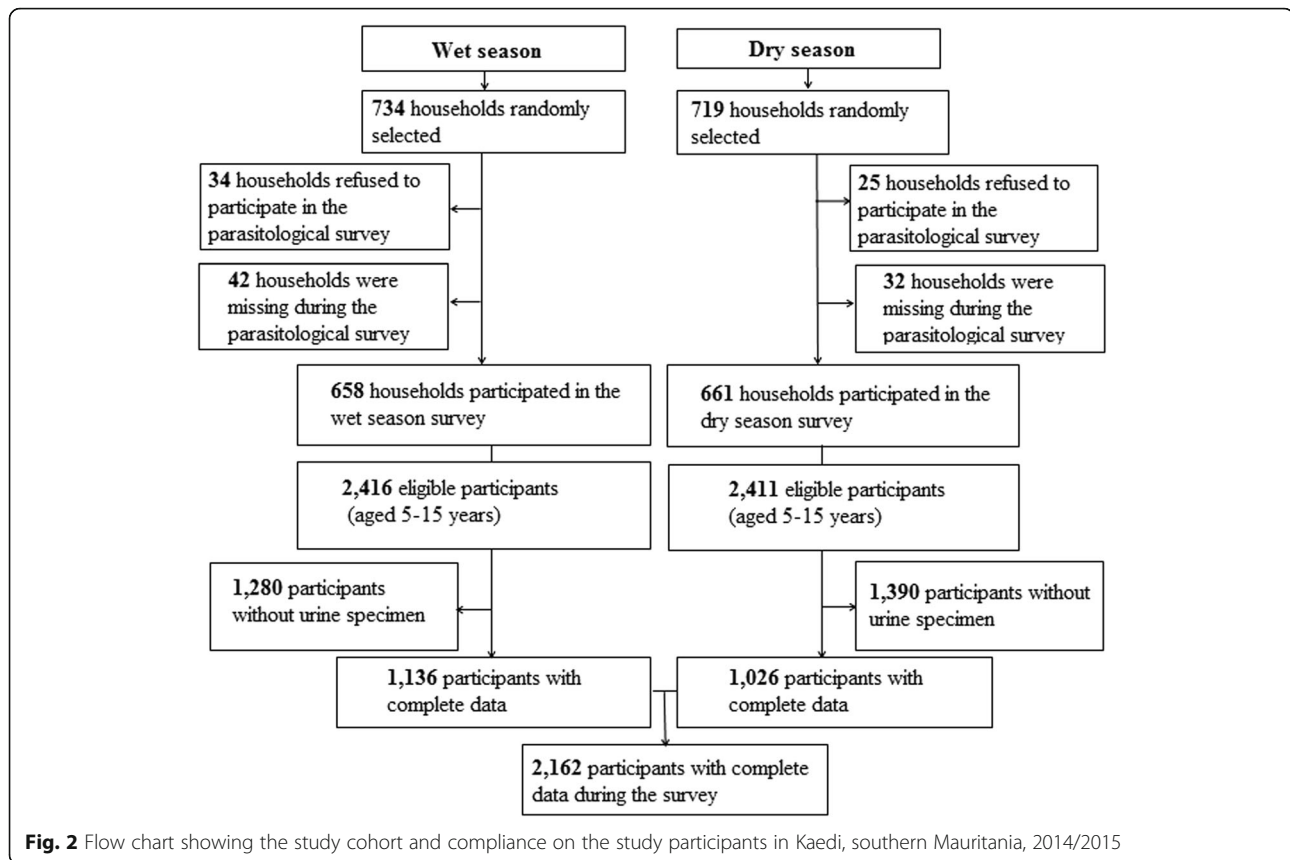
Wet season

734 households randomly selected

34 households refused to participate in the parasitological survey

42 households were missing during the parasitological survey

658 households participated in the wet season survey

2,416 eligible participants (aged 5-15 years)

1,280 participants without urine specimen

1,136 participants with complete data

Dry season

719 households randomly selected

25 households refused to participate in the parasitological survey

32 households were missing during the parasitological survey

661 households participated in the dry season survey

2,411 eligible participants (aged 5-15 years)

1,390 participants without urine specimen

1,026 participants with complete data

2,162 participants with complete data during the survey

Fig. 2 Flow chart showing the study cohort and compliance on the study participants in Kaedi, southern Mauritania, 2014/2015